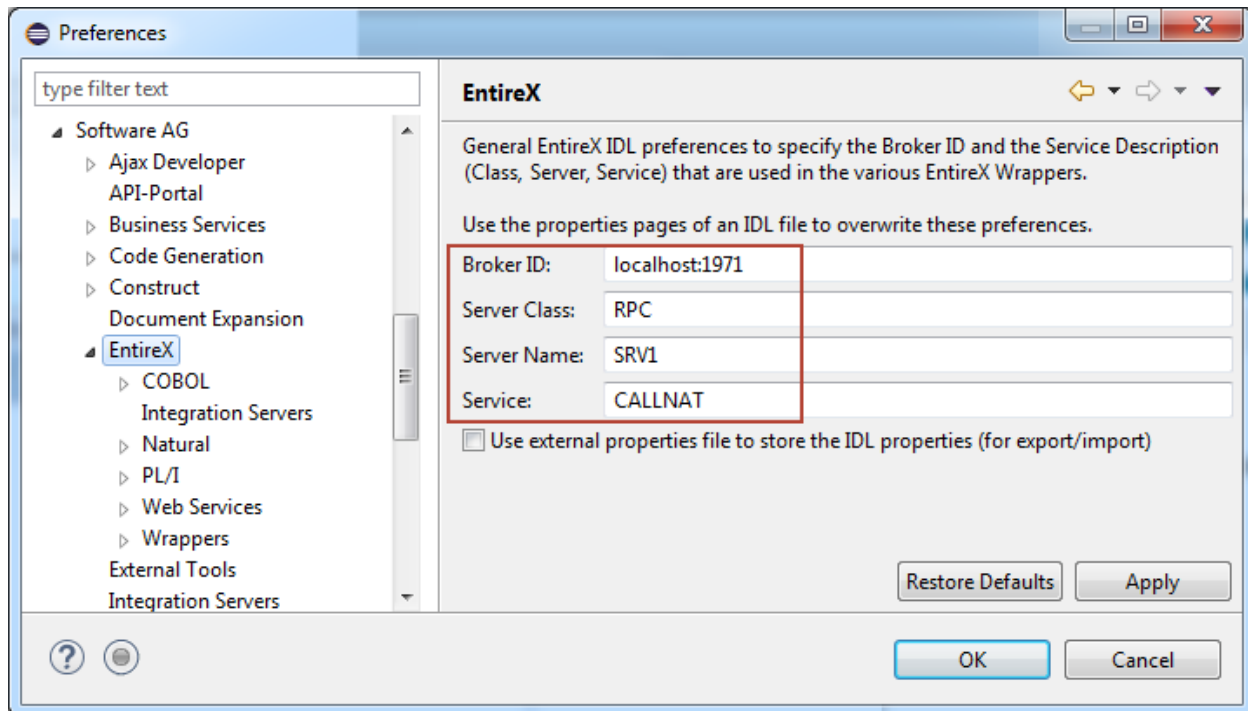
Preferences

type filter text

Software AG
Ajax Developer
API-Portal
Business Services
Code Generation
Construct
Document Expansion
EntireX
COBOL
Integration Servers
Natural
PL/I
Web Services
Wrappers
External Tools
Integration Servers

EntireX

General EntireX IDL preferences to specify the Broker ID and the Service Description (Class, Server, Service) that are used in the various EntireX Wrappers.

Use the properties pages of an IDL file to overwrite these preferences.

Broker ID: localhost:1971
Server Class: RPC
Server Name: SRV1
Service: CALLNAT

Use external properties file to store the IDL properties (for export/import)

Restore Defaults
Apply

OK
Cancel